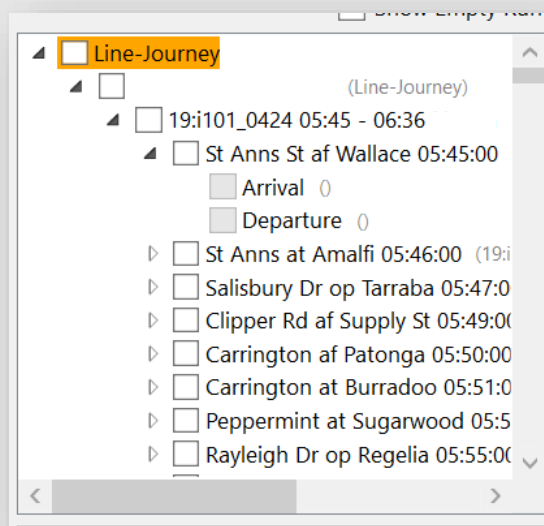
Show Empty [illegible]

Line-Journey
(Line-Journey)
19:i101_0424 05:45 - 06:36
St Anns St af Wallace 05:45:00
Arrival ()
Departure ()
St Anns at Amalfi 05:46:00 (19:i
Salisbury Dr op Tarraba 05:47:0
Clipper Rd af Supply St 05:49:0
Carrington af Patonga 05:50:00
Carrington at Burradoo 05:51:0
Peppermint at Sugarwood 05:5
Rayleigh Dr op Regelia 05:55:00